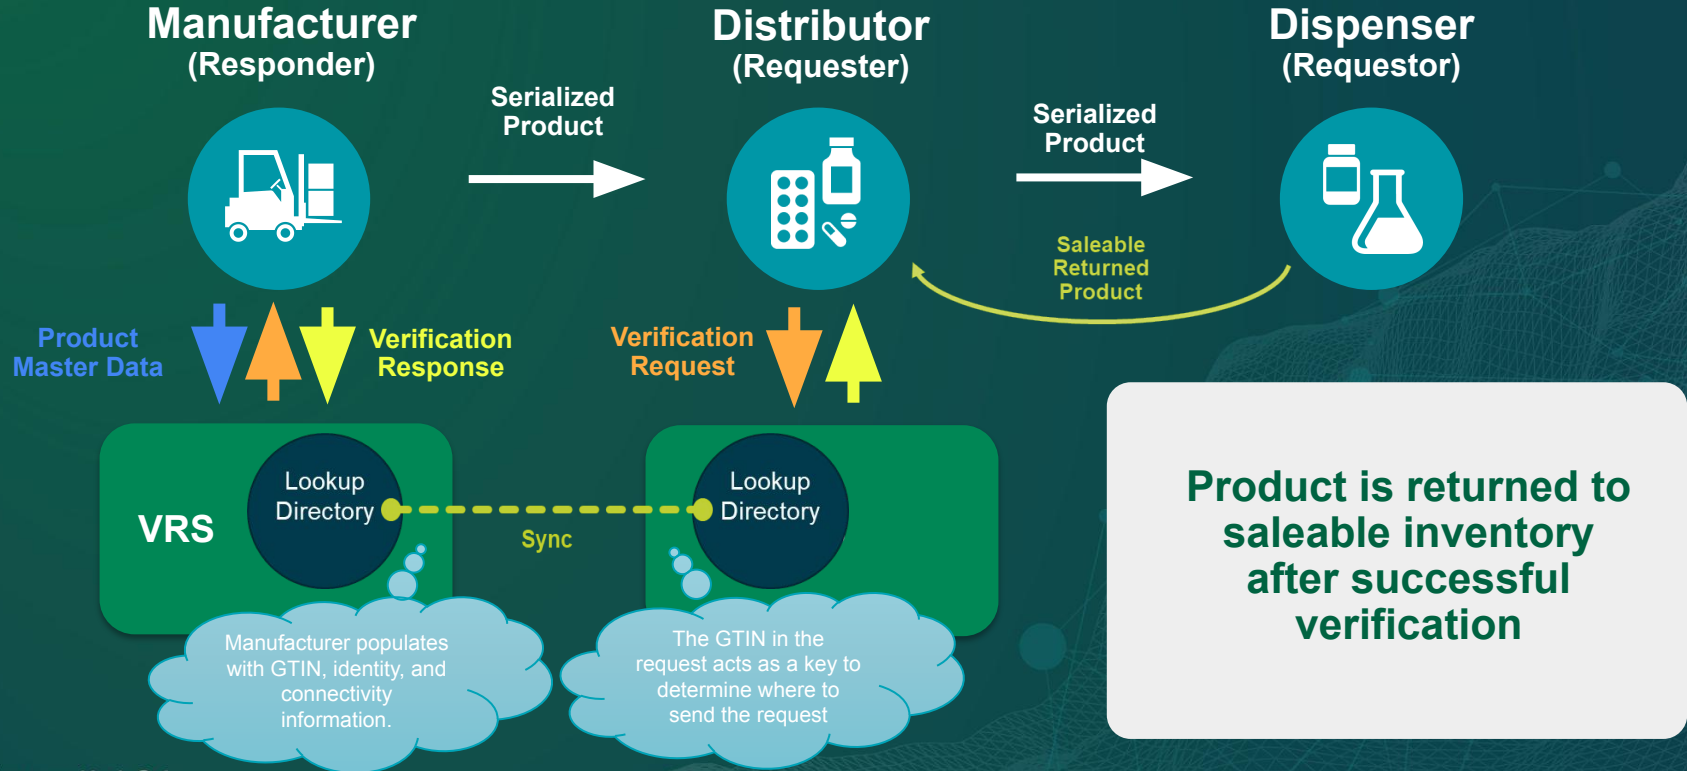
Manufacturer
(Responder)

Serialized Product

Distributor
(Requester)

Serialized Product

Dispenser
(Requestor)

Saleable Returned Product

Product Master Data

Verification Response

Verification Request

VRS

Lookup Directory

Sync

Lookup Directory

Manufacturer populates with GTIN, identity, and connectivity information.

The GTIN in the request acts as a key to determine where to send the request

Product is returned to saleable inventory after successful verification